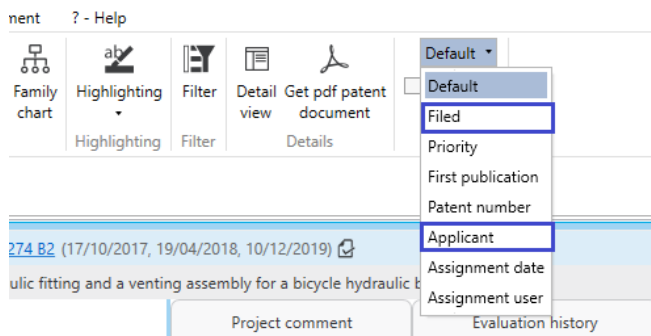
nent ? - Help

Family chart

ab

Highlighting

Highlighting

Filter

Filter

Detail view

Get pdf patent document

Details

Default

Default

Filed

Priority

First publication

Patent number

Applicant

Assignment date

Assignment user

274 B2 (17/10/2017, 19/04/2018, 10/12/2019)

ulic fitting and a venting assembly for a bicycle hydraulic b

Project comment

Evaluation history